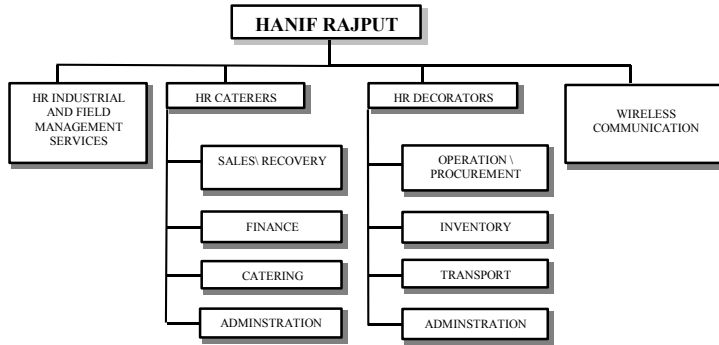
HANIF RAJPUT

HR INDUSTRIAL AND FIELD MANAGEMENT SERVICES

HR CATERERS

SALES\ RECOVERY

FINANCE

CATERING

ADMINSTRATION

HR DECORATORS

OPERATION \ PROCUREMENT

INVENTORY

TRANSPORT

ADMINSTRATION

WIRELESS COMMUNICATION